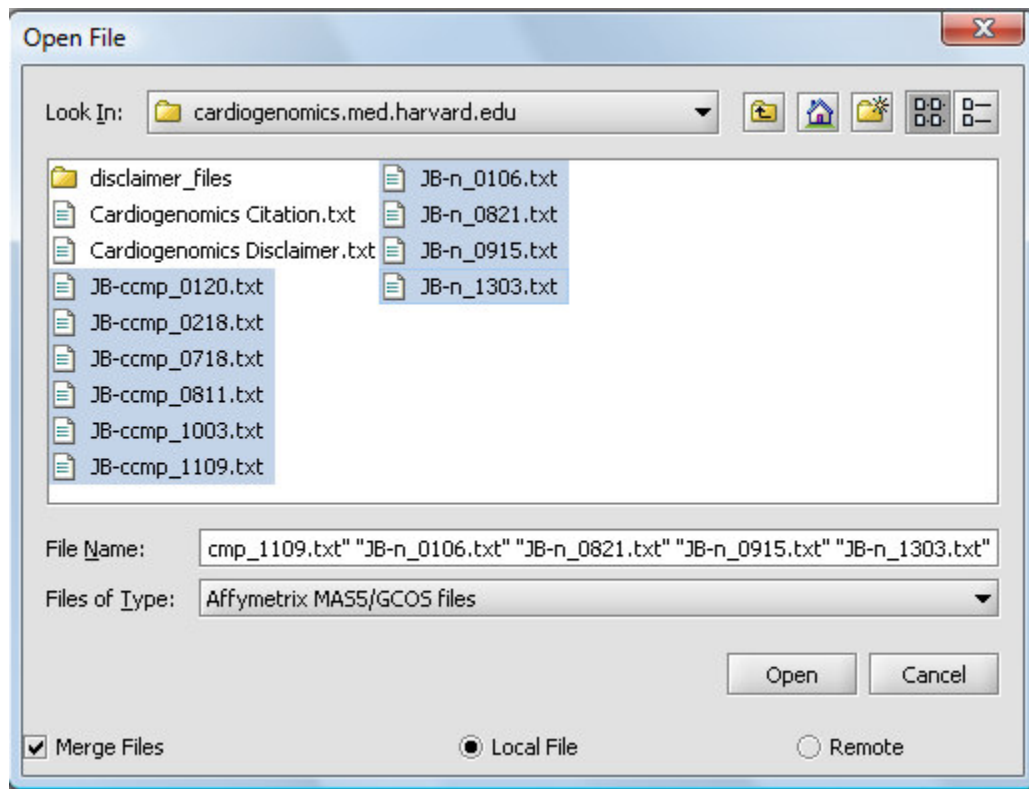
Open File

Look In: cardiogenomics.med.harvard.edu

disclaimer_files
Cardiogenomics Citation.txt
Cardiogenomics Disclaimer.txt
JB-ccmp_0120.txt
JB-ccmp_0218.txt
JB-ccmp_0718.txt
JB-ccmp_0811.txt
JB-ccmp_1003.txt
JB-ccmp_1109.txt
JB-n_0106.txt
JB-n_0821.txt
JB-n_0915.txt
JB-n_1303.txt

File Name: cmp_1109.txt" "JB-n_0106.txt" "JB-n_0821.txt" "JB-n_0915.txt" "JB-n_1303.txt"

Files of Type: Affymetrix MAS5/GCOS files

Open Cancel

Merge Files Local File Remote